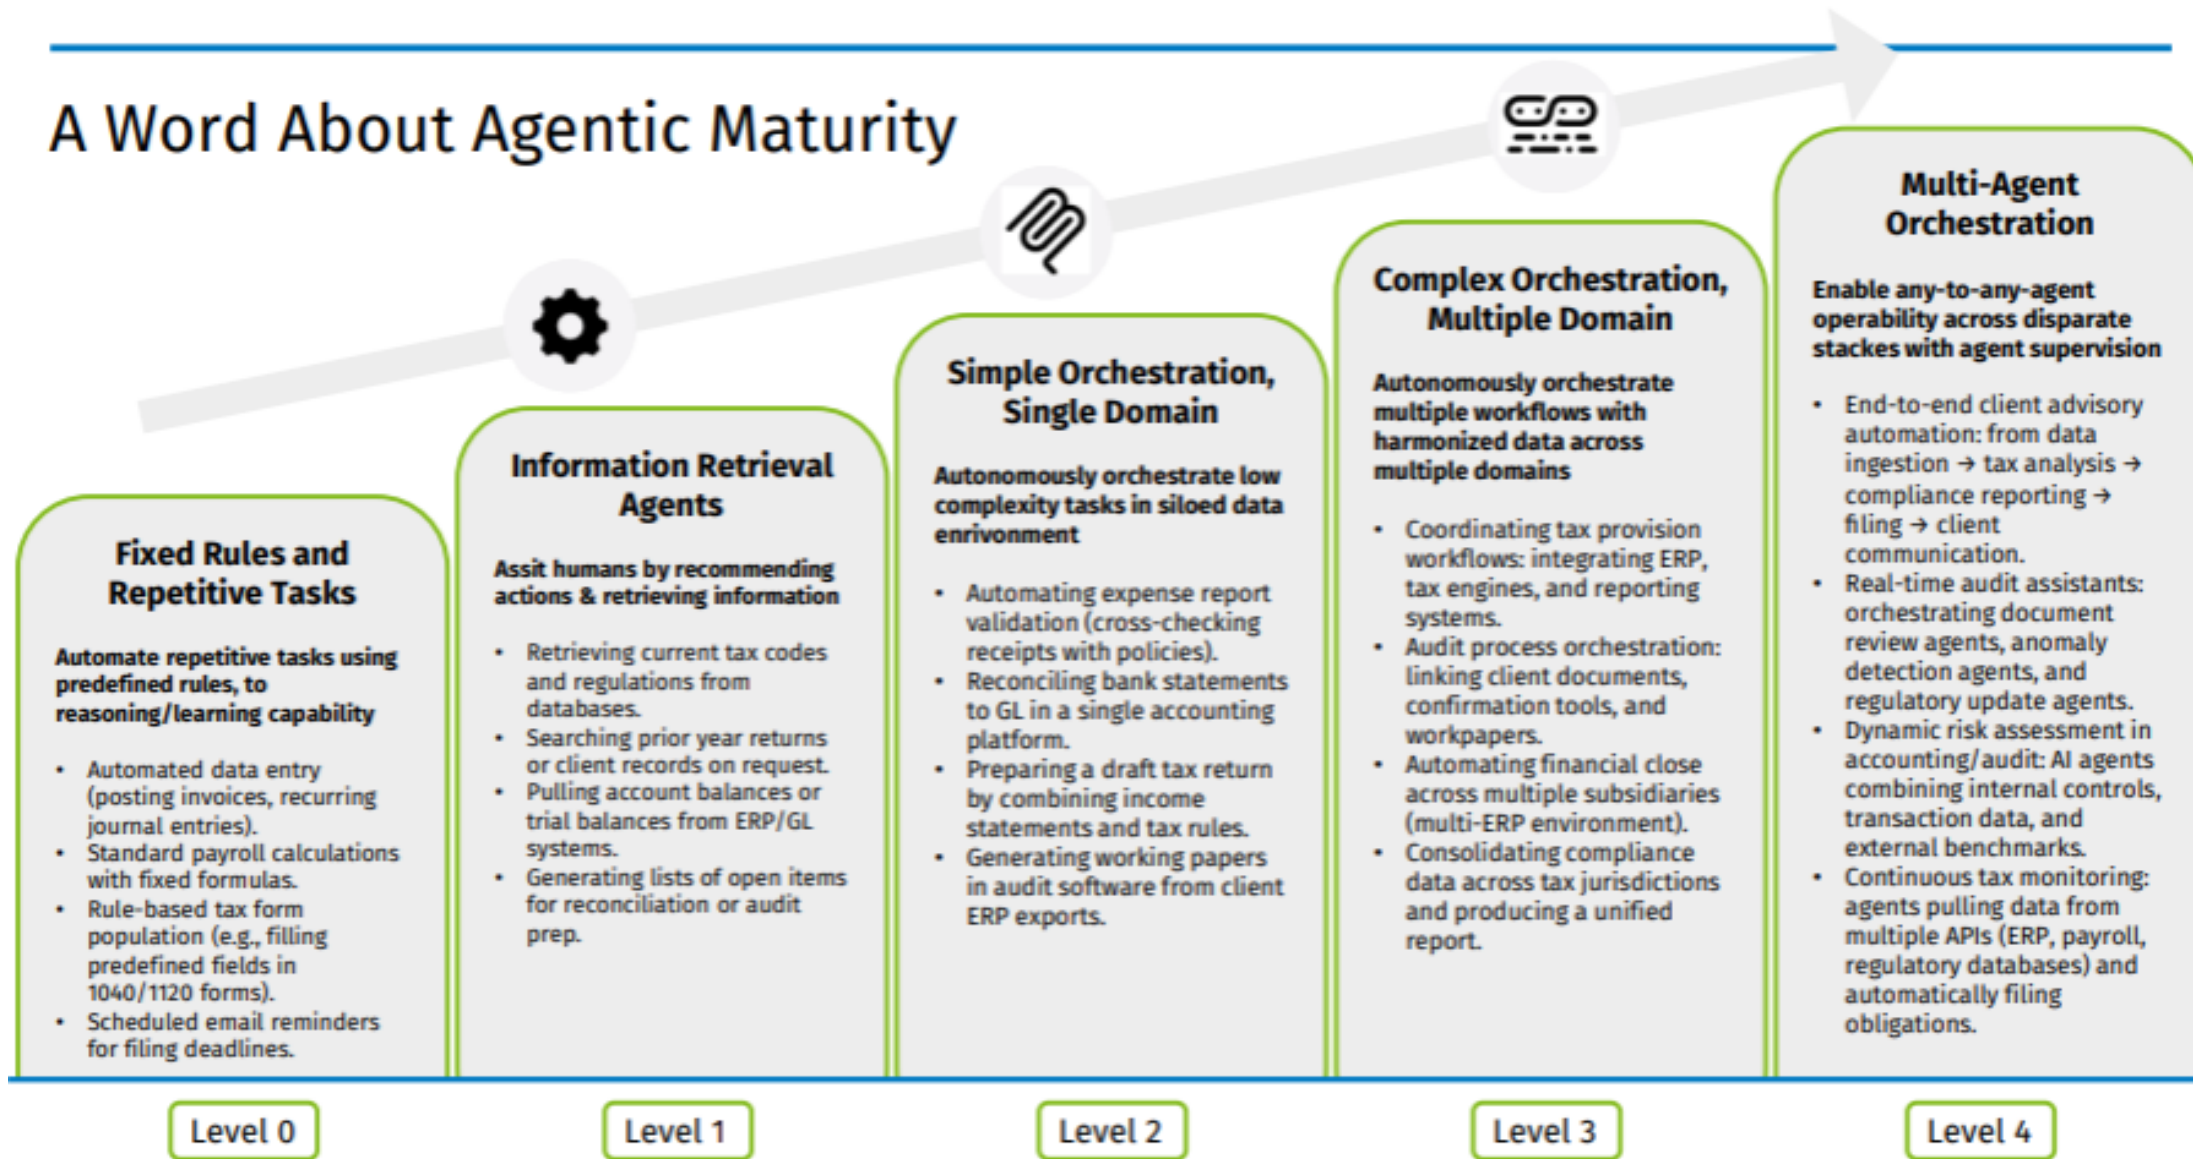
A Word About Agentic Maturity

Fixed Rules and Repetitive Tasks

Automate repetitive tasks using predefined rules, to reasoning/learning capability

- Automated data entry (posting invoices, recurring journal entries).
- Standard payroll calculations with fixed formulas.
- Rule-based tax form population (e.g., filling predefined fields in 1040/1120 forms).
- Scheduled email reminders for filing deadlines.

Level 0

Information Retrieval Agents

Assit humans by recommending actions & retrieving information

- Retrieving current tax codes and regulations from databases.
- Searching prior year returns or client records on request.
- Pulling account balances or trial balances from ERP/GL systems.
- Generating lists of open items for reconciliation or audit prep.

Level 1

Simple Orchestration, Single Domain

Autonomously orchestrate low complexity tasks in siloed data enirvonment

- Automating expense report validation (cross-checking receipts with policies).
- Reconciling bank statements to GL in a single accounting platform.
- Preparing a draft tax return by combining income statements and tax rules.
- Generating working papers in audit software from client ERP exports.

Level 2

Complex Orchestration, Multiple Domain

Autonomously orchestrate multiple workflows with harmonized data across multiple domains

- Coordinating tax provision workflows: integrating ERP, tax engines, and reporting systems.
- Audit process orchestration: linking client documents, confirmation tools, and workpapers.
- Automating financial close across multiple subsidiaries (multi-ERP environment).
- Consolidating compliance data across tax jurisdictions and producing a unified report.

Level 3

Multi-Agent Orchestration

Enable any-to-any-agent operability across disparate stacks with agent supervision

- End-to-end client advisory automation: from data ingestion → tax analysis → compliance reporting → filing → client communication.
- Real-time audit assistants: orchestrating document review agents, anomaly detection agents, and regulatory update agents.
- Dynamic risk assessment in accounting/audit: AI agents combining internal controls, transaction data, and external benchmarks.
- Continuous tax monitoring: agents pulling data from multiple APIs (ERP, payroll, regulatory databases) and automatically filing obligations.

Level 4